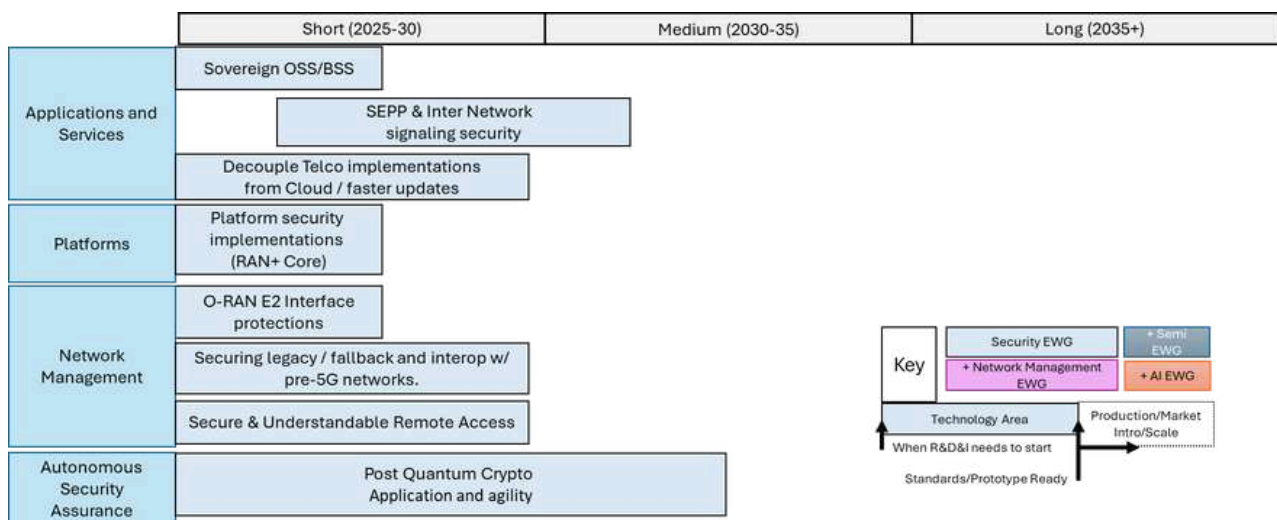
| | Short (2025-30) | Medium (2030-35) | Long (2035+) |
|---|---|---|---|

Applications and Services

Sovereign OSS/BSS

SEPP & Inter Network signaling security

Decouple Telco implementations from Cloud / faster updates

Platforms

Platform security implementations (RAN+ Core)

Network Management

O-RAN E2 Interface protections

Securing legacy / fallback and interop w/ pre-5G networks.

Secure & Understandable Remote Access

Autonomous Security Assurance

Post Quantum Crypto Application and agility

Key

Security EWG

+ Semi EWG

+ Network Management EWG

+ AI EWG

Technology Area

Production/Market Intro/Scale

When R&D&I needs to start

Standards/Prototype Ready